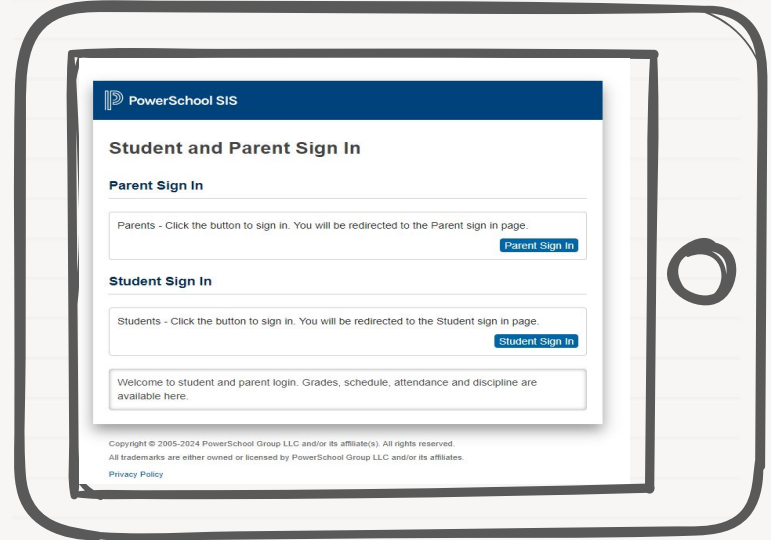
PowerSchool SIS

Student and Parent Sign In

Parent Sign In

Parents - Click the button to sign in. You will be redirected to the Parent sign in page.

Parent Sign In

Student Sign In

Students - Click the button to sign in. You will be redirected to the Student sign in page.

Student Sign In

Welcome to student and parent login. Grades, schedule, attendance and discipline are available here.

Copyright © 2005-2024 PowerSchool Group LLC and/or its affiliate(s). All rights reserved.

All trademarks are either owned or licensed by PowerSchool Group LLC and/or its affiliates.

Privacy Policy